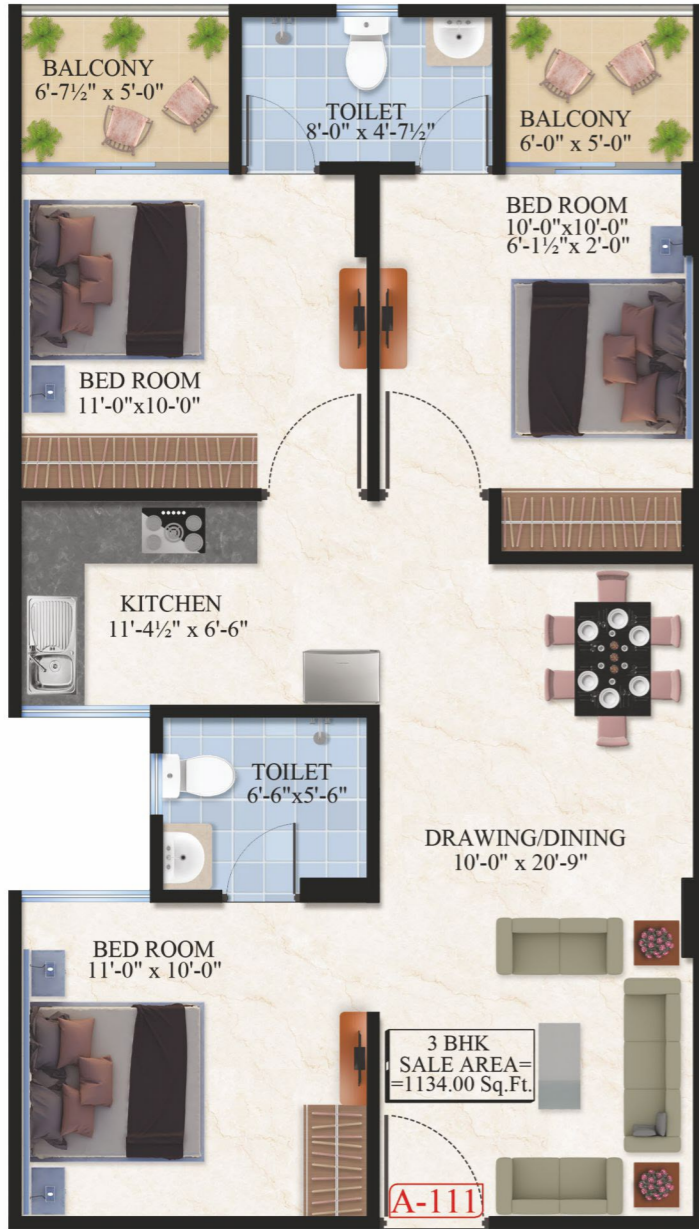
BALCONY
6'-7½" x 5'-0"

TOILET
8'-0" x 4'-7½"

BALCONY
6'-0" x 5'-0"

BED ROOM
10'-0"x10'-0"
6'-1½"x 2'-0"

BED ROOM
11'-0"x10-'0"

KITCHEN
11'-4½" x 6'-6"

TOILET
6'-6"x5'-6"

DRAWING/DINING
10'-0" x 20'-9"

BED ROOM
11'-0" x 10'-0"

3 BHK
SALE AREA=
=1134.00 Sq.Ft.

A-111